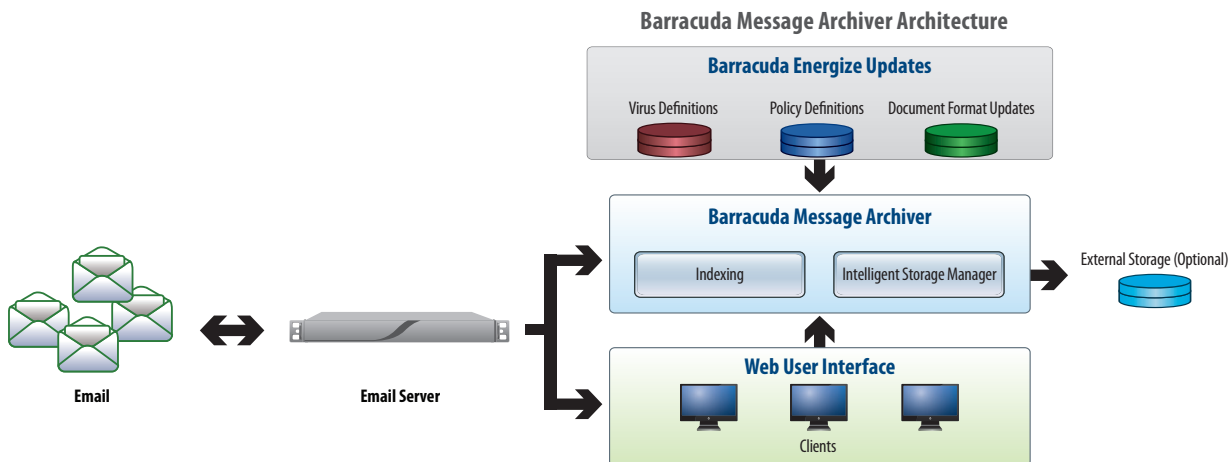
Barracuda Message Archiver Architecture

Barracuda Energize Updates

Virus Definitions

Policy Definitions

Document Format Updates

Barracuda Message Archiver

Indexing

Intelligent Storage Manager

External Storage (Optional)

Email

Email Server

Web User Interface

Clients